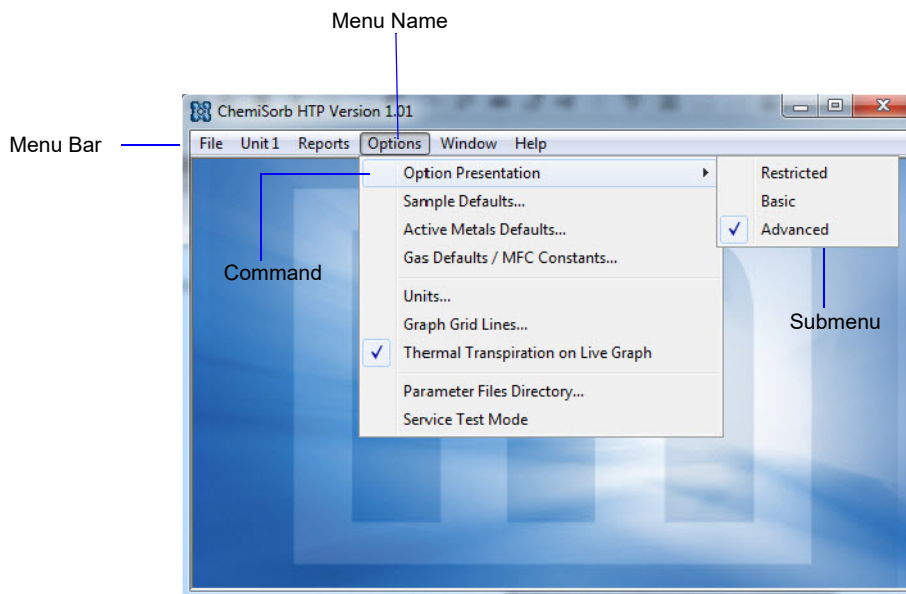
Menu Name

Menu Bar

ChemiSorb HTP Version 1.01

File Unit 1 Reports Options Window Help

Option Presentation
Sample Defaults...
Active Metals Defaults...
Gas Defaults / MFC Constants...
Units...
Graph Grid Lines...
✓ Thermal Transpiration on Live Graph
Parameter Files Directory...
Service Test Mode

Restricted
Basic
✓ Advanced

Command

Submenu